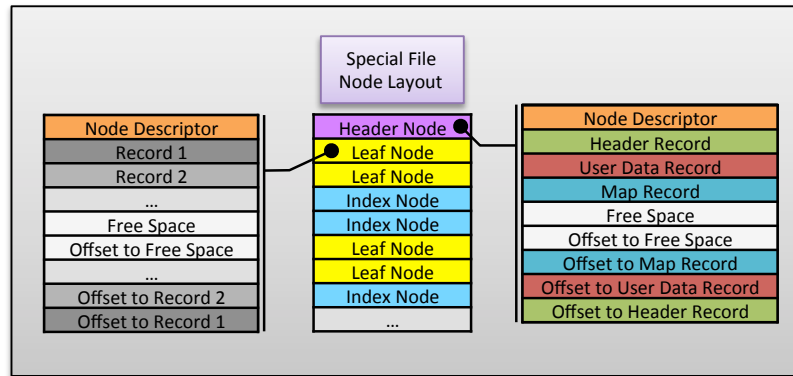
Special File Node Layout

Node Descriptor
Record 1
Record 2
…
Free Space
Offset to Free Space
…
Offset to Record 2
Offset to Record 1

Header Node
Leaf Node
Leaf Node
Index Node
Index Node
Leaf Node
Leaf Node
Index Node
…

Node Descriptor
Header Record
User Data Record
Map Record
Free Space
Offset to Free Space
Offset to Map Record
Offset to User Data Record
Offset to Header Record